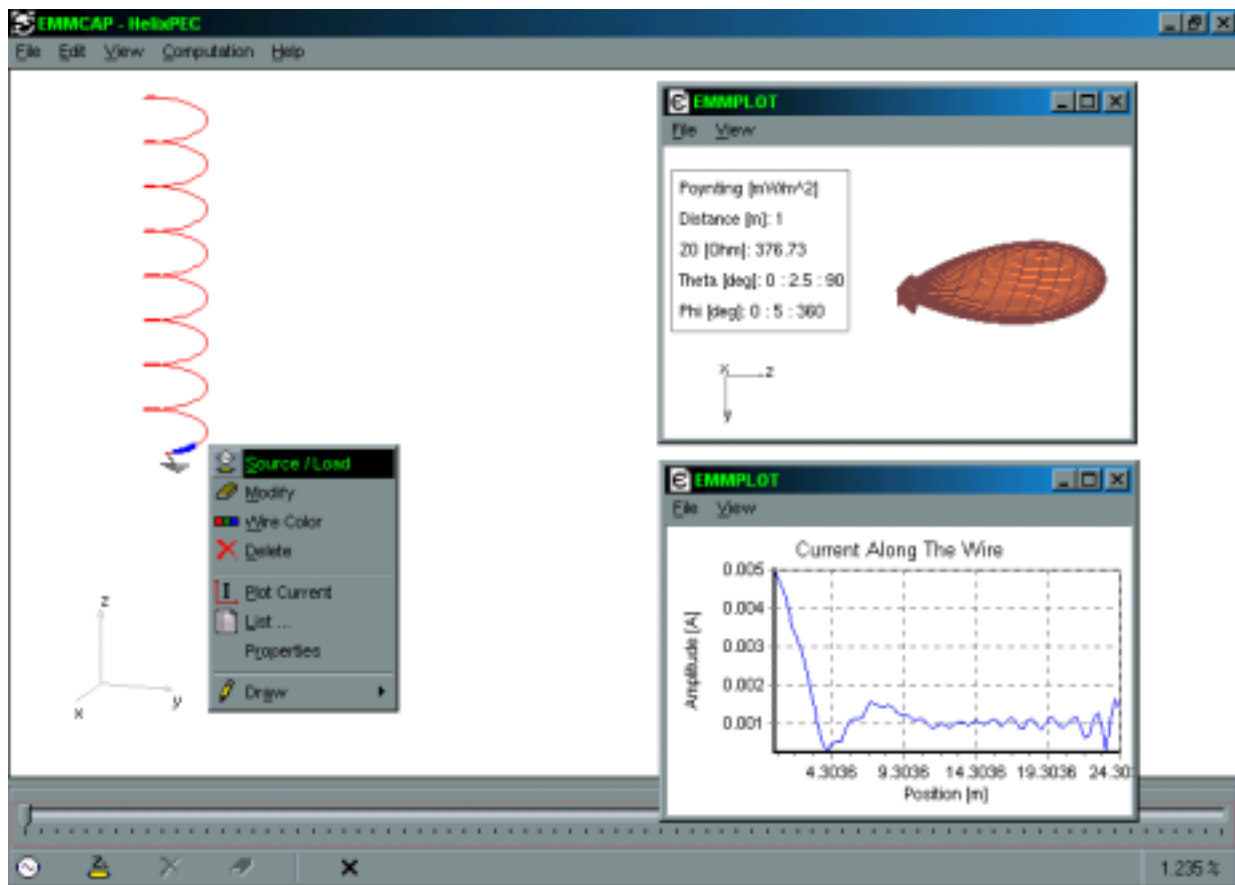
EMMCAP - HelixPEC

File Edit View Computation Help

EMMPLOT

File View

Poynting [mW/m^2]
Distance [m]: 1
Z0 [Ohm]: 376.73
Theta [deg]: 0 : 2.5 : 90
Phi [deg]: 0 : 5 : 360

x z
y

Source / Load
Modify
Wire Color
Delete
Plot Current
List ...
Properties
Draw

z
y
x

EMMPLOT

File View

Current Along The Wire

0.005
0.004
0.003
0.002
0.001

Amplitude [A]

4.3036 9.3036 14.3036 19.3036 24.303

Position [m]

1.235 %